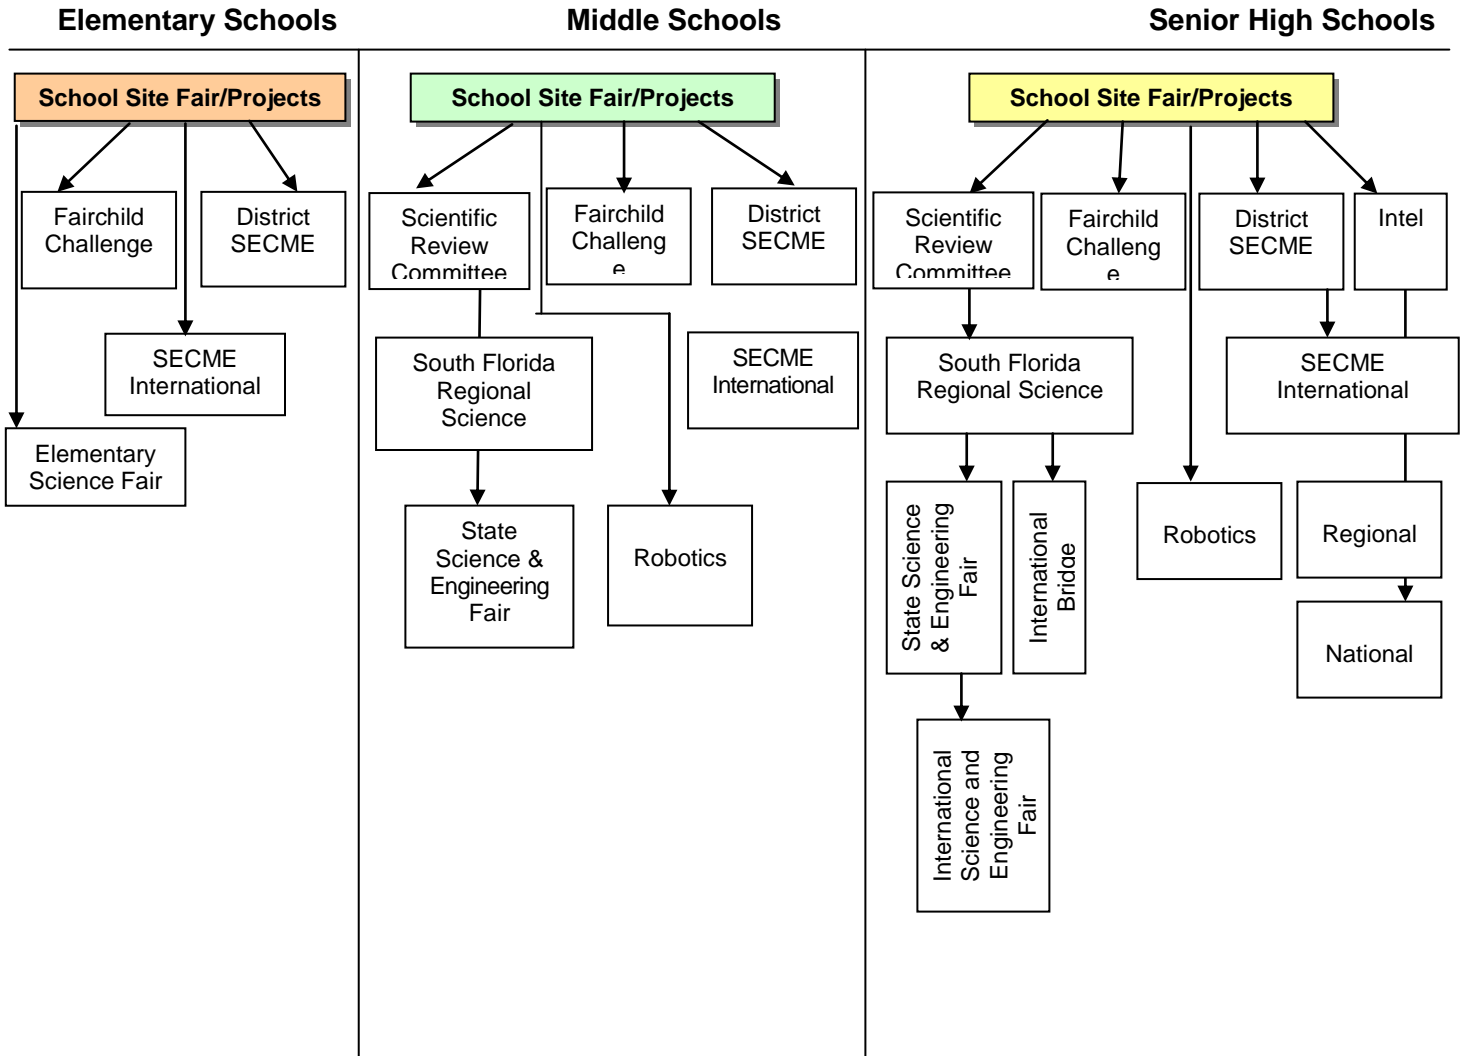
Elementary Schools

School Site Fair/Projects

Fairchild Challenge

District SECME

SECME International

Elementary Science Fair

Middle Schools

School Site Fair/Projects

Scientific Review Committee

Fairchild Challeng e

District SECME

South Florida Regional Science

SECME International

State Science & Engineering Fair

Robotics

Senior High Schools

School Site Fair/Projects

Scientific Review Committee

Fairchild Challeng e

District SECME

Intel

South Florida Regional Science

SECME International

State Science & Engineering Fair

International Bridge

Robotics

Regional

National

International Science and Engineering Fair